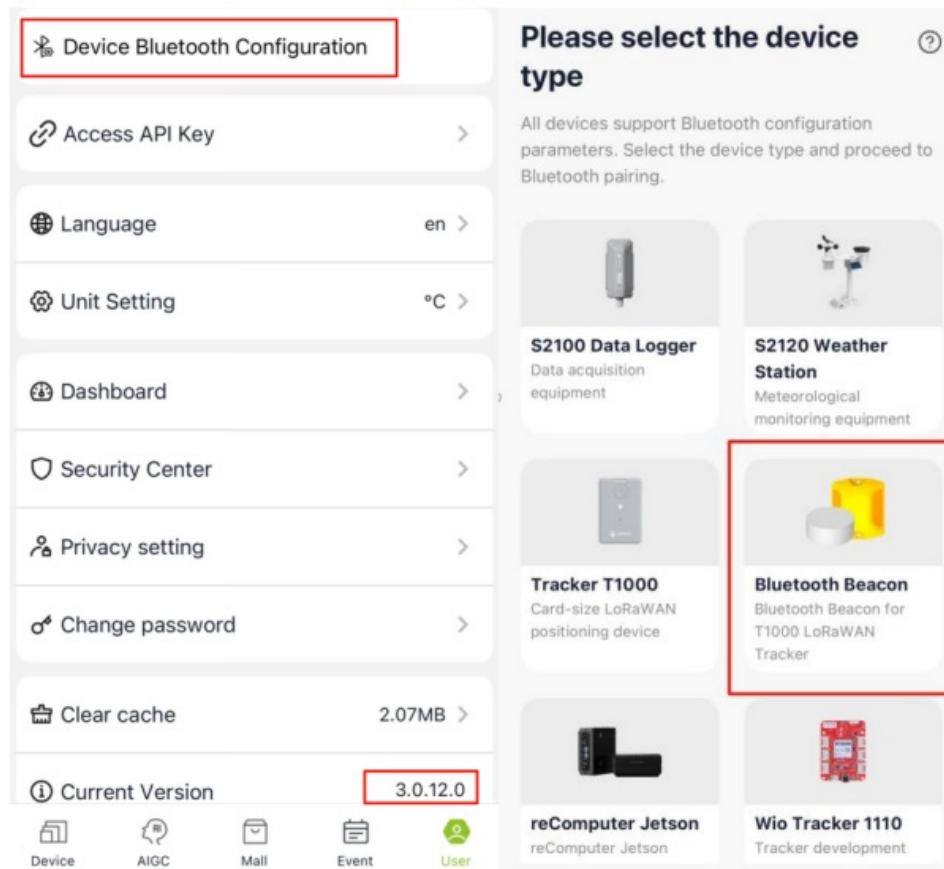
Device Bluetooth Configuration

Access API Key

Language en

Unit Setting °C

Dashboard

Security Center

Privacy setting

Change password

Clear cache 2.07MB

Current Version 3.0.12.0

Device AIGC Mall Event User

Please select the device type

All devices support Bluetooth configuration parameters. Select the device type and proceed to Bluetooth pairing.

S2100 Data Logger
Data acquisition equipment

S2120 Weather Station
Meteorological monitoring equipment

Tracker T1000
Card-size LoRaWAN positioning device

Bluetooth Beacon
Bluetooth Beacon for T1000 LoRaWAN Tracker

reComputer Jetson
reComputer Jetson

Wio Tracker 1110
Tracker development